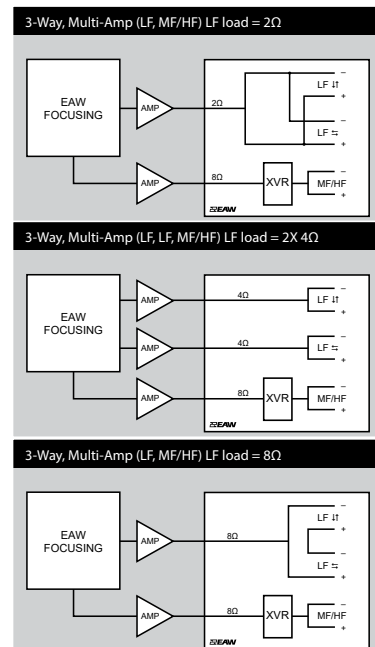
3-Way, Multi-Amp (LF, MF/HF) LF load = 2Ω

EAW FOCUSING

AMP

2Ω

–
LF ⇅
+

–
LF ⇆
+

AMP

8Ω

XVR

–
MF/HF
+

EAW

3-Way, Multi-Amp (LF, LF, MF/HF) LF load = 2X 4Ω

EAW FOCUSING

AMP

4Ω

–
LF ⇅
+

AMP

4Ω

–
LF ⇆
+

AMP

8Ω

XVR

–
MF/HF
+

EAW

3-Way, Multi-Amp (LF, MF/HF) LF load = 8Ω

EAW FOCUSING

AMP

8Ω

–
LF ⇅
+

–
LF ⇆
+

AMP

8Ω

XVR

–
MF/HF
+

EAW